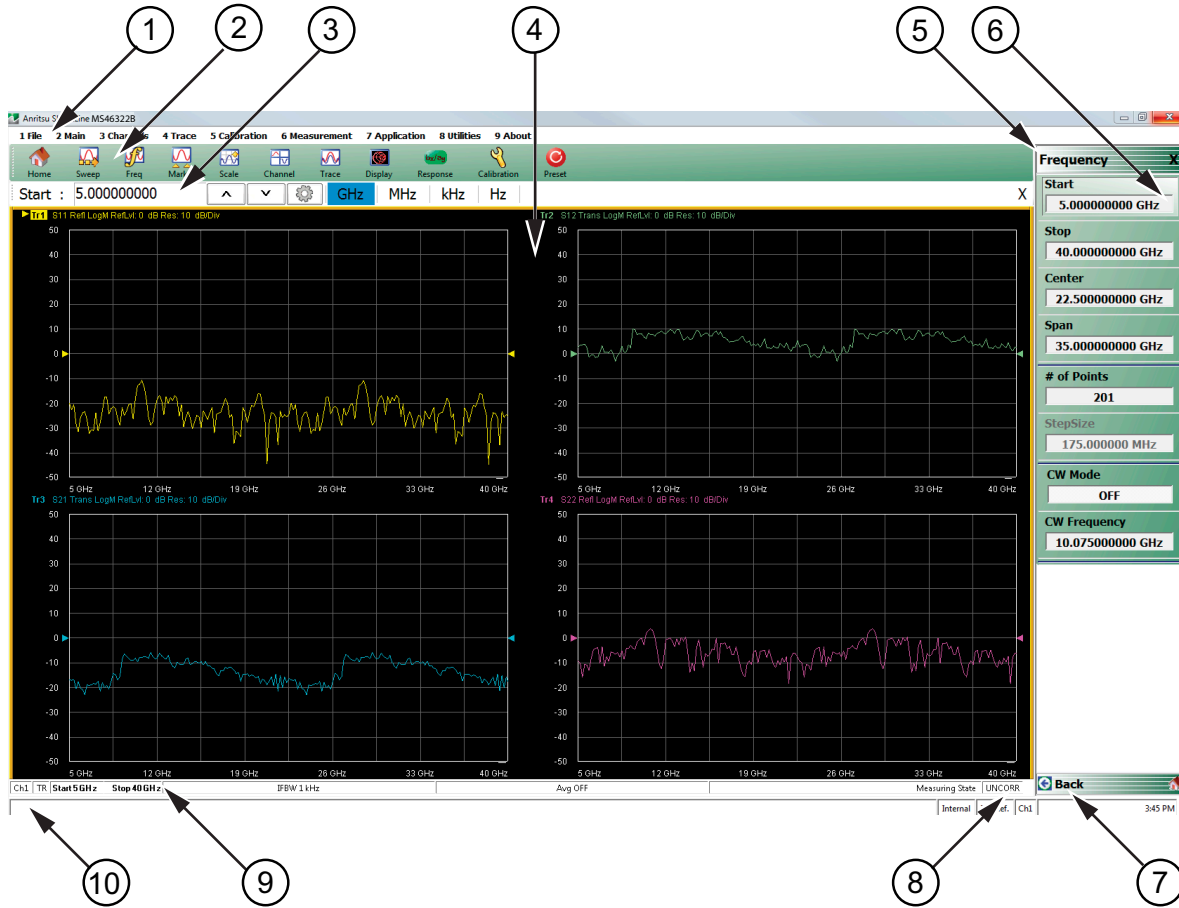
1
2
3
4
5
6

Anritsu S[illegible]ine MS46322B

1 File 2 Main 3 Cha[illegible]s 4 Trace 5 Calibration 6 Measurement 7 Application 8 Utilities 9 About

Home Sweep Freq Mar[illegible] Scale Channel Trace Display Response Calibration Preset

Start : 5.000000000 GHz MHz kHz Hz X

Tr1 S11 Refl LogM RefLvl: 0 dB Res: 10 dB/Div

50 40 30 20 10 0 -10 -20 -30 -40 -50

5 GHz 12 GHz 19 GHz 26 GHz 33 GHz 40 GHz

Tr2 S12 Trans LogM RefLvl: 0 dB Res: 10 dB/Div

50 40 30 20 10 0 -10 -20 -30 -40 -50

5 GHz 12 GHz 19 GHz 26 GHz 33 GHz 40 GHz

Tr3 S21 Trans LogM RefLvl: 0 dB Res: 10 dB/Div

50 40 30 20 10 0 -10 -20 -30 -40 -50

5 GHz 12 GHz 19 GHz 26 GHz 33 GHz 40 GHz

Tr4 S22 Refl LogM RefLvl: 0 dB Res: 10 dB/Div

50 40 30 20 10 0 -10 -20 -30 -40 -50

5 GHz 12 GHz 19 GHz 26 GHz 33 GHz 40 GHz

Frequency X

Start
5.000000000 GHz

Stop
40.000000000 GHz

Center
22.500000000 GHz

Span
35.000000000 GHz

# of Points
201

StepSize
175.000000 MHz

CW Mode
OFF

CW Frequency
10.075000000 GHz

Back

Ch1 TR Start 5 GHz Stop 40 GHz IFBW 1 kHz Avg OFF Measuring State UNCORR

Internal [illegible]ef. Ch1 3:45 PM

10
9
8
7